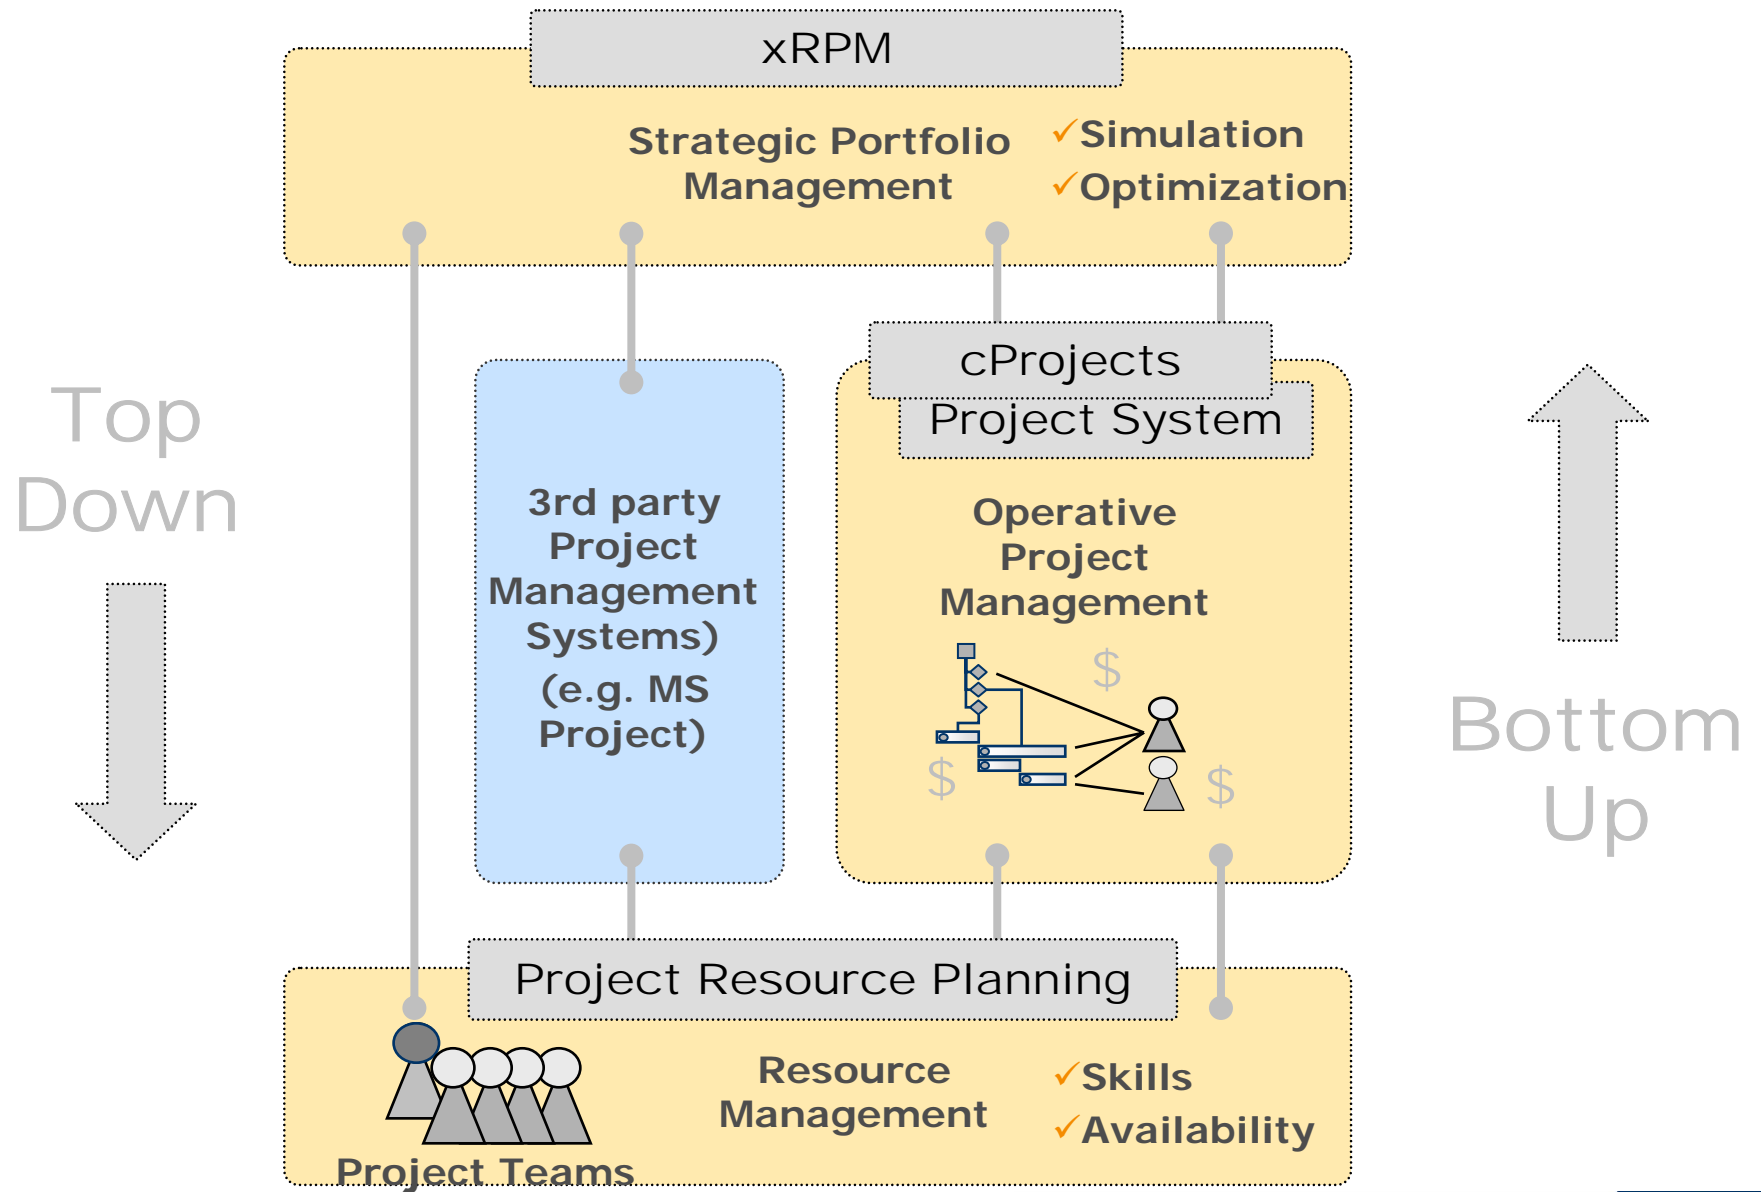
xRPM

Strategic Portfolio Management

✓Simulation
✓Optimization

Top Down

3rd party Project Management Systems) (e.g. MS Project)

cProjects

Project System

Operative Project Management

$ $ $

Bottom Up

Project Resource Planning

Resource Management

✓Skills
✓Availability

Project Teams